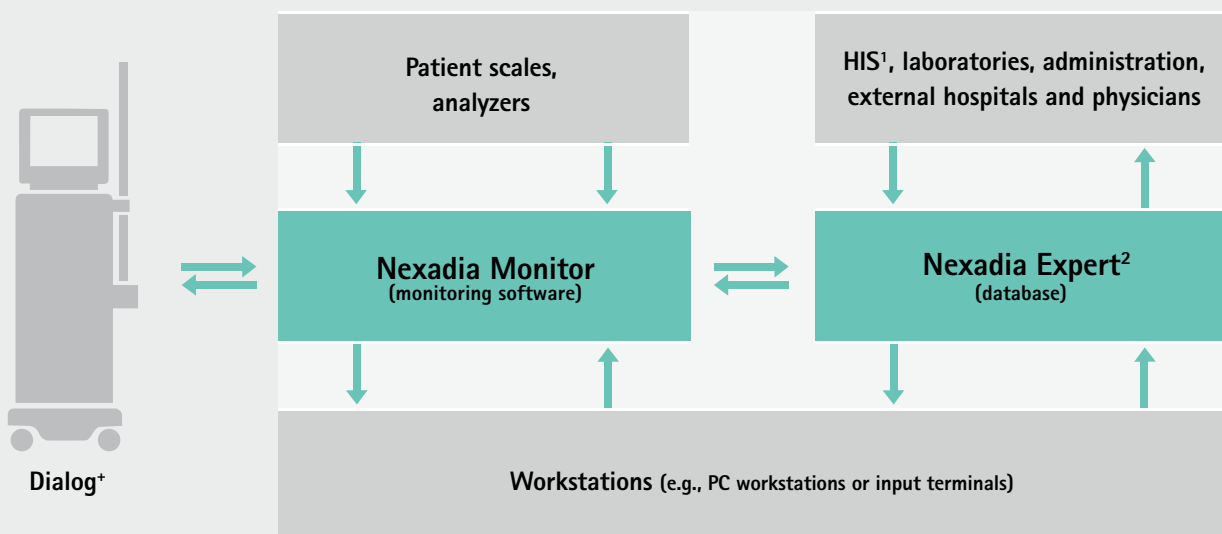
Patient scales, analyzers

HIS¹, laboratories, administration, external hospitals and physicians

Nexadia Monitor
(monitoring software)

Nexadia Expert²
(database)

Dialog⁺

Workstations (e.g., PC workstations or input terminals)